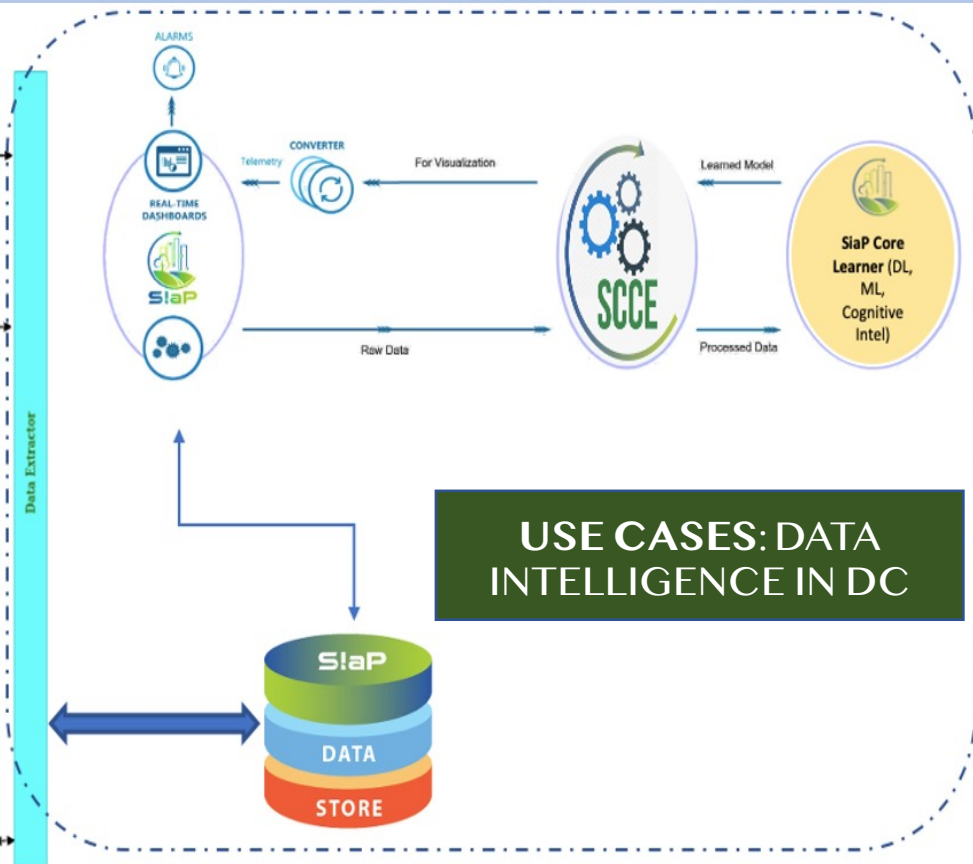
ALARMS

REAL-TIME DASHBOARDS

S!aP

Telemetry

CONVERTER

For Visualization

Raw Data

SCCE

Learned Model

Processed Data

SiaP Core Learner (DL, ML, Cognitive Intel)

Data Extractor

USE CASES: DATA INTELLIGENCE IN DC

S!aP

DATA

STORE